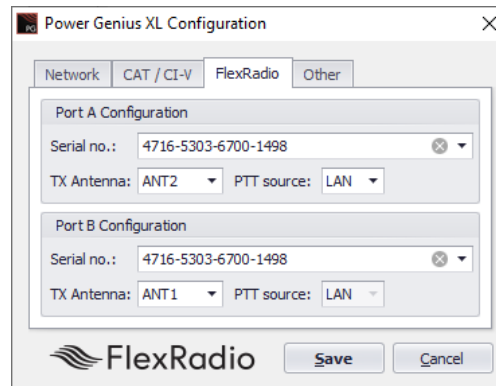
Power Genius XL Configuration

Network
CAT / CI-V
FlexRadio
Other

Port A Configuration
Serial no.: 4716-5303-6700-1498
TX Antenna: ANT2
PTT source: LAN

Port B Configuration
Serial no.: 4716-5303-6700-1498
TX Antenna: ANT1
PTT source: LAN

FlexRadio
Save
Cancel